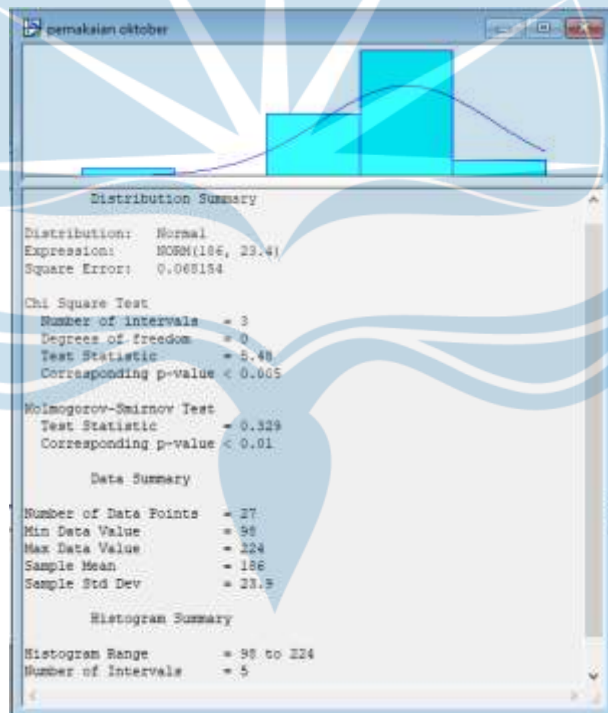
pemakaian oktober

Distribution Summary

Distribution: Normal
Expression: NORM(186, 23.4)
Square Error: 0.068154

Chi Square Test
Number of intervals = 3
Degrees of freedom = 0
Test Statistic = 5.48
Corresponding p-value < 0.005

Kolmogorov-Smirnov Test
Test Statistic = 0.329
Corresponding p-value < 0.01

Data Summary

Number of Data Points = 27
Min Data Value = 98
Max Data Value = 224
Sample Mean = 186
Sample Std Dev = 23.9

Histogram Summary

Histogram Range = 98 to 224
Number of Intervals = 5